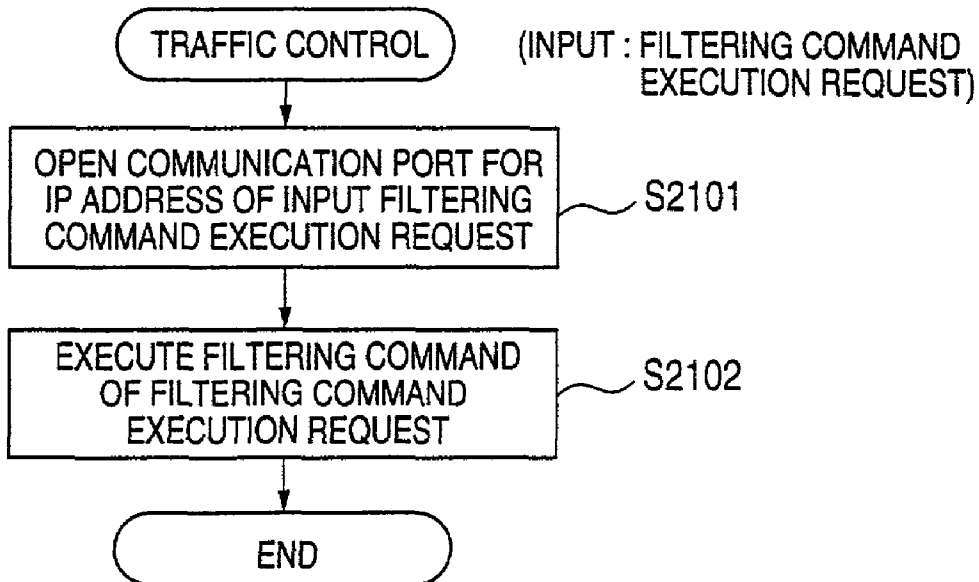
TRAFFIC CONTROL

(INPUT : FILTERING COMMAND EXECUTION REQUEST)

OPEN COMMUNICATION PORT FOR IP ADDRESS OF INPUT FILTERING COMMAND EXECUTION REQUEST

S2101

EXECUTE FILTERING COMMAND OF FILTERING COMMAND EXECUTION REQUEST

S2102

END